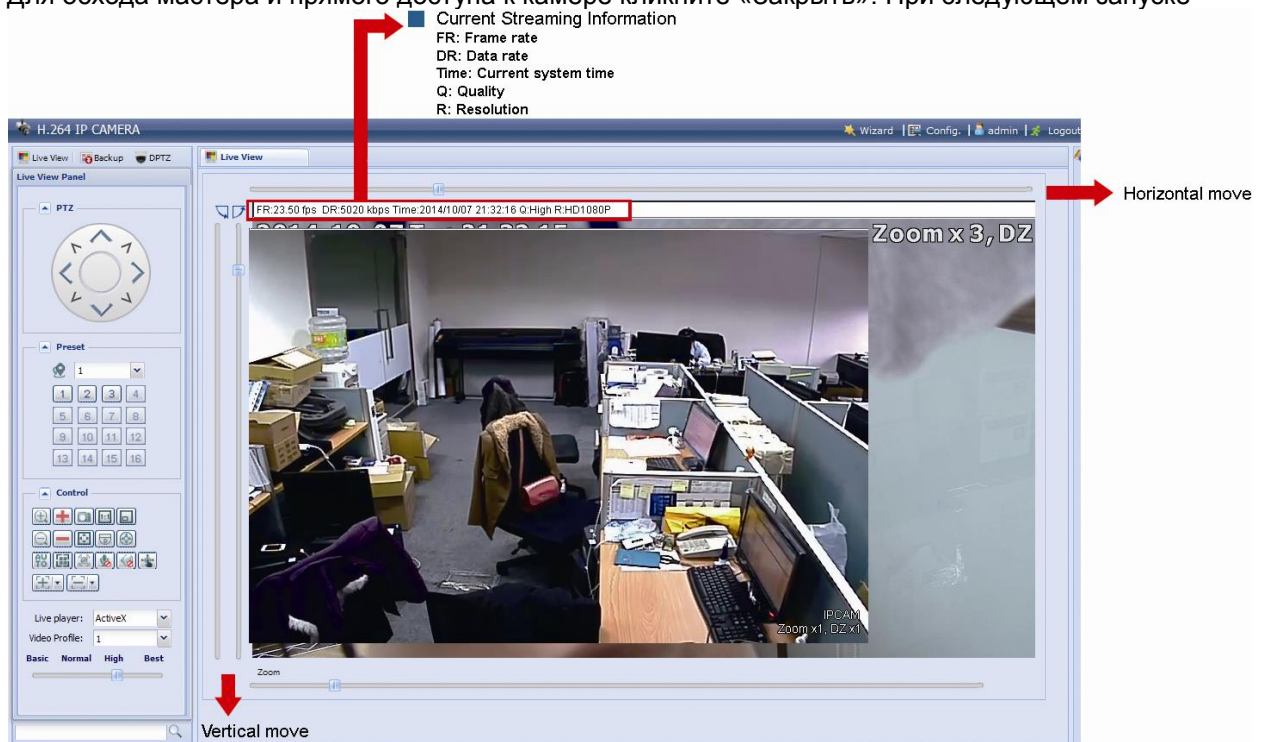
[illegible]

Current Streaming Information
FR: Frame rate
DR: Data rate
Time: Current system time
Q: Quality
R: Resolution

H.264 IP CAMERA

Wizard | Config. | admin | Logout

Live View | Backup | DPTZ

Live View Panel

Live View

PTZ

Preset

1

1 2 3 4
5 6 7 8
9 10 11 12
13 14 15 16

Control

Live player: ActiveX
Video Profile: 1

Basic Normal High Best

FR:23.50 fps DR:5020 kbps Time:2014/10/07 21:32:16 Q:High R:HD1080P

Horizontal move

Zoom x 3, DZ

IPCAM
Zoom x1, DZ x1

Zoom

Vertical move